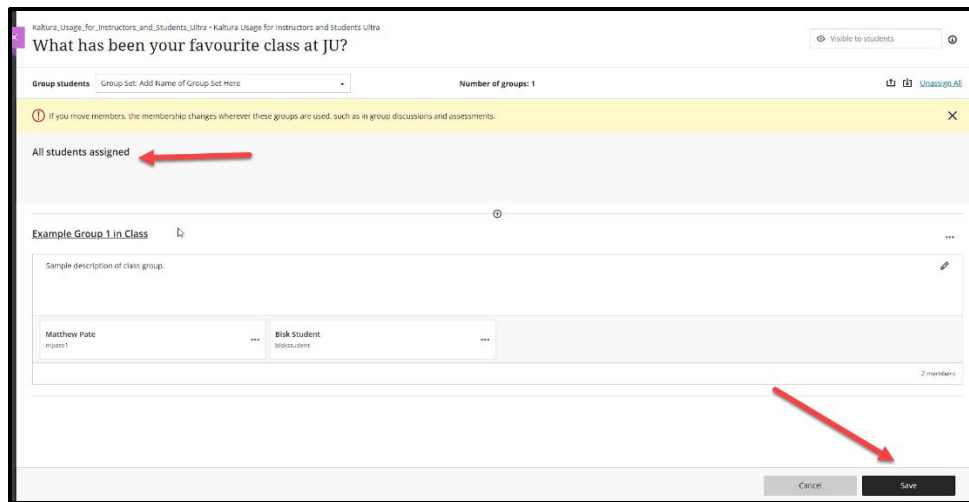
Kaltura_Usage_for_Instructors_and_Students_Ultra • Kaltura Usage for Instructors and Students Ultra

What has been your favourite class at JU?

Visible to students

Group students Group Set: Add Name of Group Set Here

Number of groups: 1

Unassign All

If you move members, the membership changes wherever these groups are used, such as in group discussions and assessments.

All students assigned

Example Group 1 in Class

Sample description of class group.

Matthew Pate
mpate1

Bisk Student
biskstudent

2 members

Cancel

Save